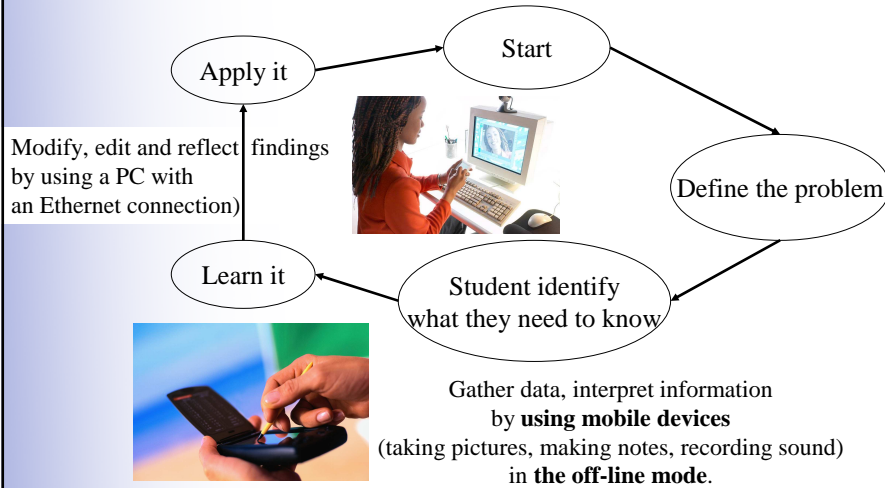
Start

Define the problem

Student identify what they need to know

Learn it

Apply it

Modify, edit and reflect findings by using a PC with an Ethernet connection)

Gather data, interpret information by **using mobile devices** (taking pictures, making notes, recording sound) in **the off-line mode**.